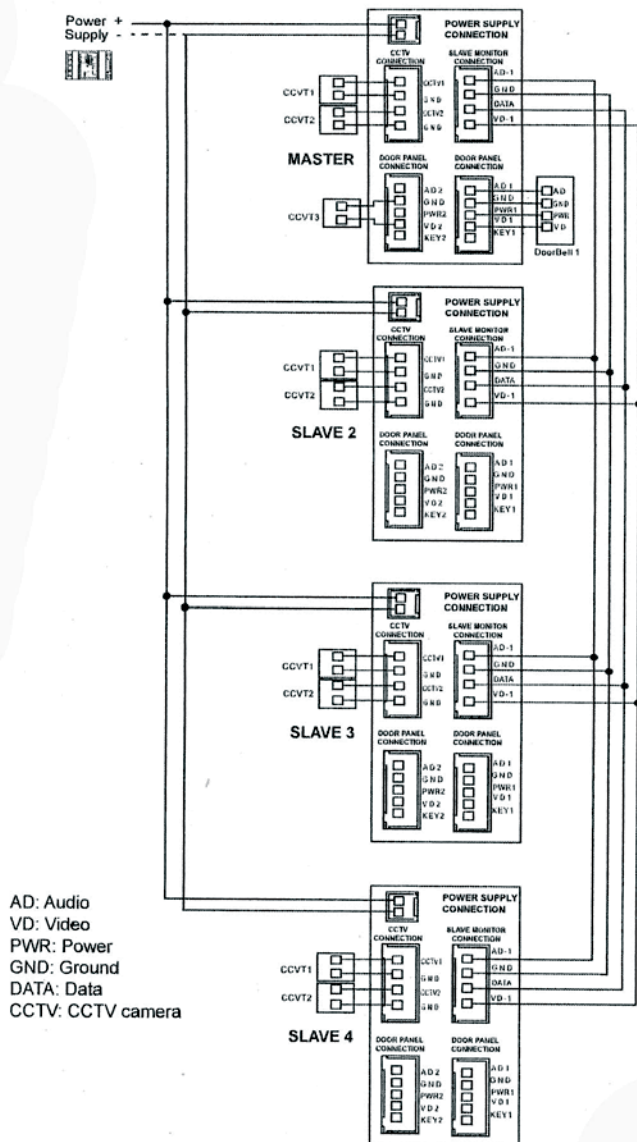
Power +
Supply -

POWER SUPPLY CONNECTION

CCTV CONNECTION
CCVT1
CCVT2
CCTV1
GND
CCTV2
GND

SLAVE MONITOR CONNECTION
AD-1
GND
DATA
VD-1

MASTER

DOOR PANEL CONNECTION
CCVT3
AD2
GND
PWR2
VD2
KEY2

DOOR PANEL CONNECTION
AD1
GND
PWR1
VD1
KEY1

AD
GND
PWR
VD
DoorBell 1

POWER SUPPLY CONNECTION

CCTV CONNECTION
CCVT1
CCVT2
CCTV1
GND
CCTV2
GND

SLAVE MONITOR CONNECTION
AD-1
GND
DATA
VD-1

SLAVE 2

DOOR PANEL CONNECTION
AD2
GND
PWR2
VD2
KEY2

DOOR PANEL CONNECTION
AD1
GND
PWR1
VD1
KEY1

POWER SUPPLY CONNECTION

CCTV CONNECTION
CCVT1
CCVT2
CCTV1
GND
CCTV2
GND

SLAVE MONITOR CONNECTION
AD-1
GND
DATA
VD-1

SLAVE 3

DOOR PANEL CONNECTION
AD2
GND
PWR2
VD2
KEY2

DOOR PANEL CONNECTION
AD1
GND
PWR1
VD1
KEY1

AD: Audio
VD: Video
PWR: Power
GND: Ground
DATA: Data
CCTV: CCTV camera

POWER SUPPLY CONNECTION

CCTV CONNECTION
CCVT1
CCVT2
CCTV1
GND
CCTV2
GND

SLAVE MONITOR CONNECTION
AD-1
GND
DATA
VD-1

SLAVE 4

DOOR PANEL CONNECTION
AD2
GND
PWR2
VD2
KEY2

DOOR PANEL CONNECTION
AD1
GND
PWR1
VD1
KEY1